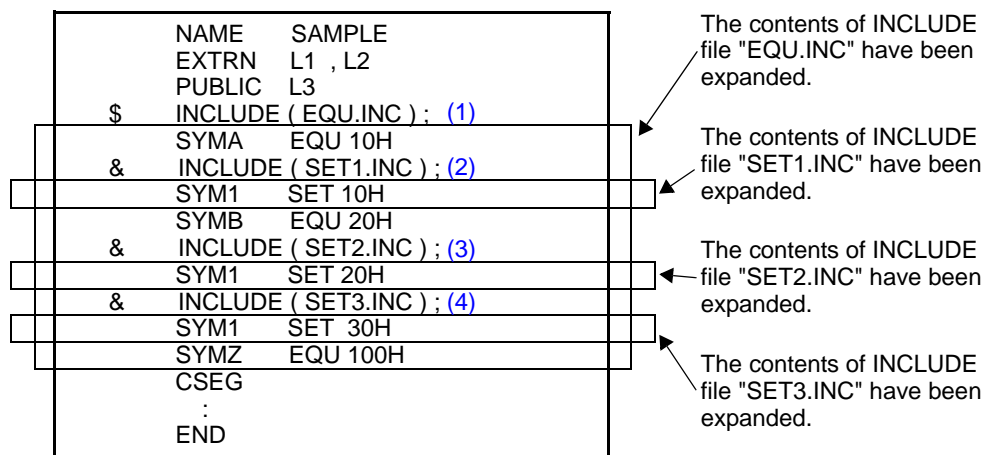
NAME SAMPLE
EXTRN L1 , L2
PUBLIC L3
$ INCLUDE ( EQU.INC ) ; (1)
SYMA EQU 10H
& INCLUDE ( SET1.INC ) ; (2)
SYM1 SET 10H
SYMB EQU 20H
& INCLUDE ( SET2.INC ) ; (3)
SYM1 SET 20H
& INCLUDE ( SET3.INC ) ; (4)
SYM1 SET 30H
SYMZ EQU 100H
CSEG
:
END

The contents of INCLUDE file "EQU.INC" have been expanded.

The contents of INCLUDE file "SET1.INC" have been expanded.

The contents of INCLUDE file "SET2.INC" have been expanded.

The contents of INCLUDE file "SET3.INC" have been expanded.